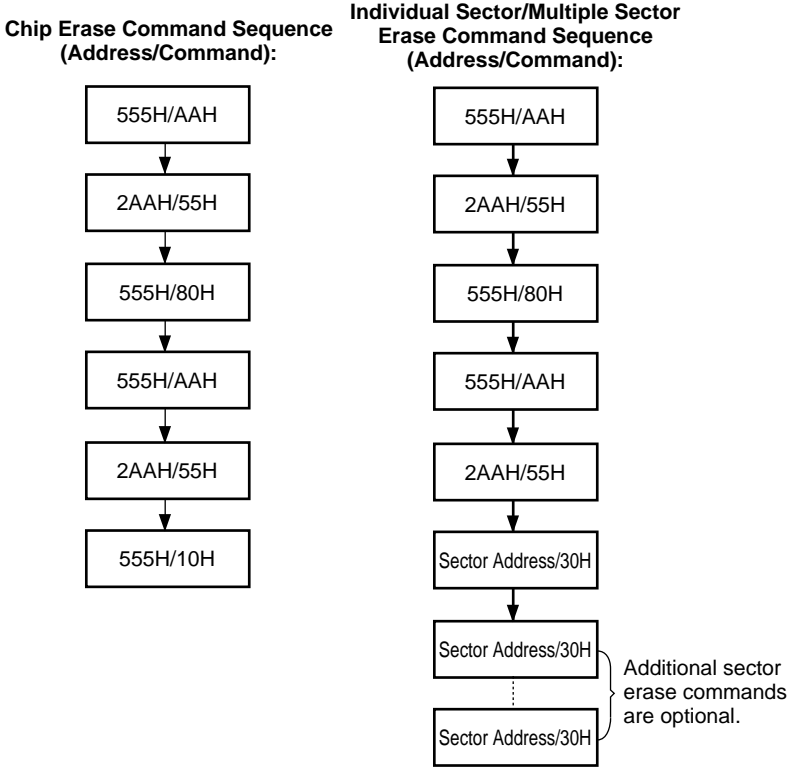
Chip Erase Command Sequence (Address/Command):

555H/AAH

2AAH/55H

555H/80H

555H/AAH

2AAH/55H

555H/10H

Individual Sector/Multiple Sector Erase Command Sequence (Address/Command):

555H/AAH

2AAH/55H

555H/80H

555H/AAH

2AAH/55H

Sector Address/30H

Sector Address/30H

Sector Address/30H

Additional sector erase commands are optional.